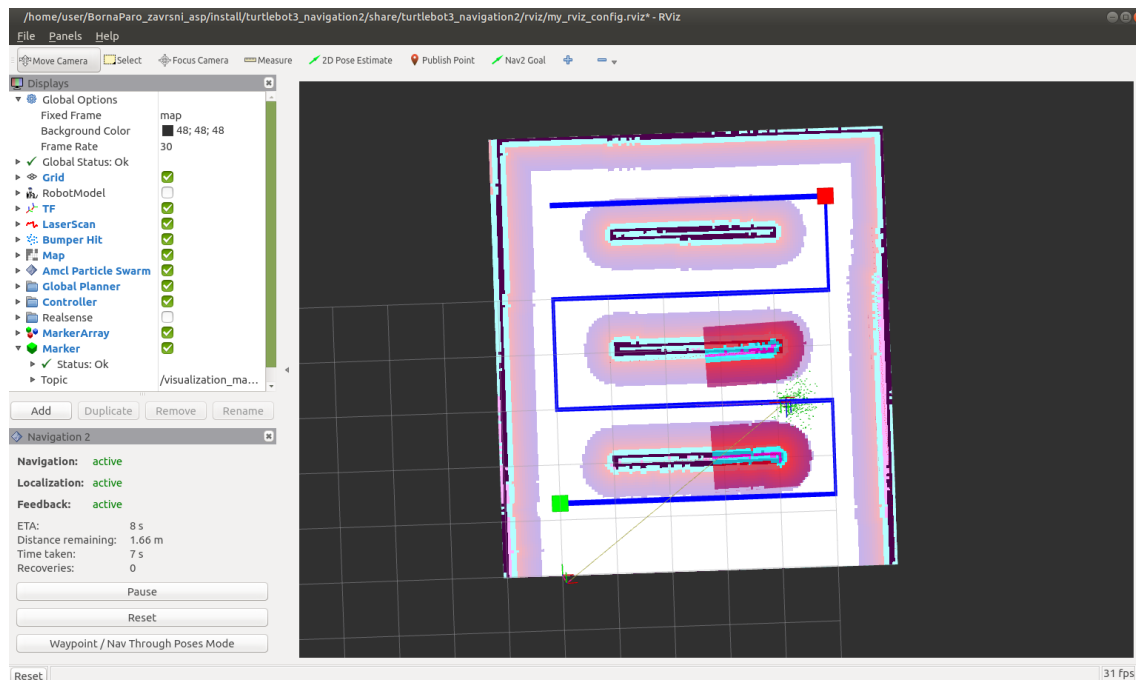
/home/user/BornaParo_zavrsni_asp/install/turtlebot3_navigation2/share/turtlebot3_navigation2/rviz/my_rviz_config.rviz* - RViz

File Panels Help

Move Camera Select Focus Camera Measure 2D Pose Estimate Publish Point Nav2 Goal

Displays

Global Options
Fixed Frame map
Background Color 48; 48; 48
Frame Rate 30
Global Status: Ok
Grid
RobotModel
TF
LaserScan
Bumper Hit
Map
Amcl Particle Swarm
Global Planner
Controller
Realsense
MarkerArray
Marker
Status: Ok
Topic /visualization_ma...

Add Duplicate Remove Rename

Navigation 2

Navigation: active
Localization: active
Feedback: active

ETA: 8 s
Distance remaining: 1.66 m
Time taken: 7 s
Recoveries: 0

Pause
Reset
Waypoint / Nav Through Poses Mode

Reset

31 fps